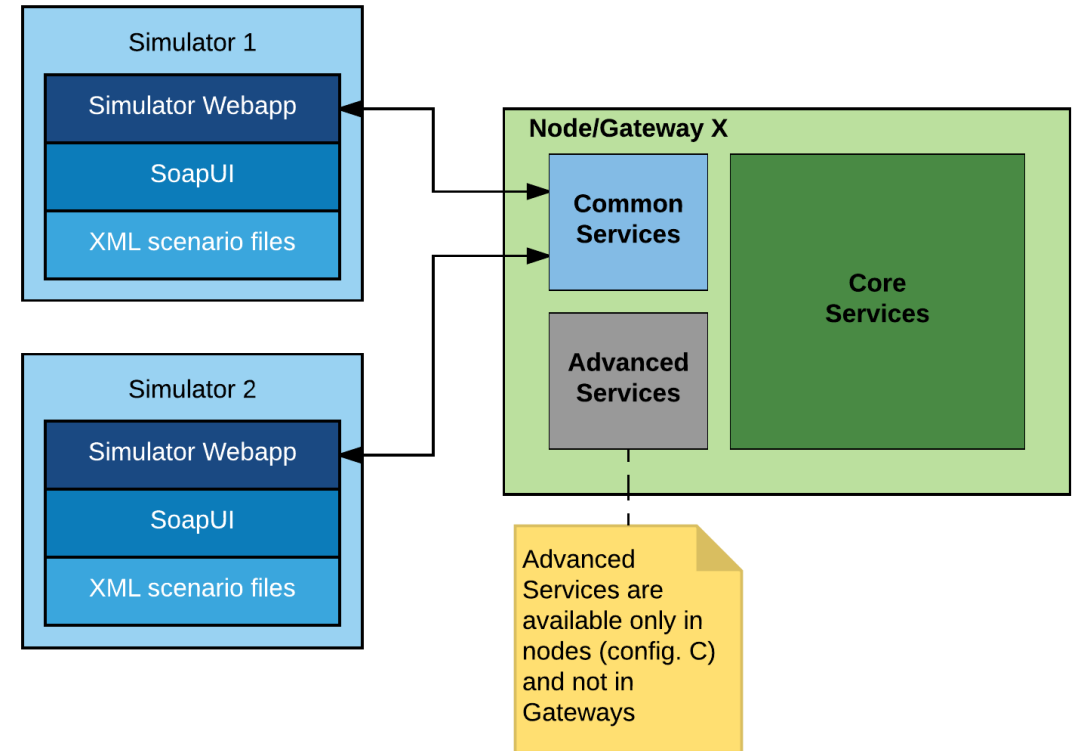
Simulator 1

Simulator Webapp

SoapUI

XML scenario files

Simulator 2

Simulator Webapp

SoapUI

XML scenario files

Node/Gateway X

Common Services

Advanced Services

Core Services

Advanced Services are available only in nodes (config. C) and not in Gateways